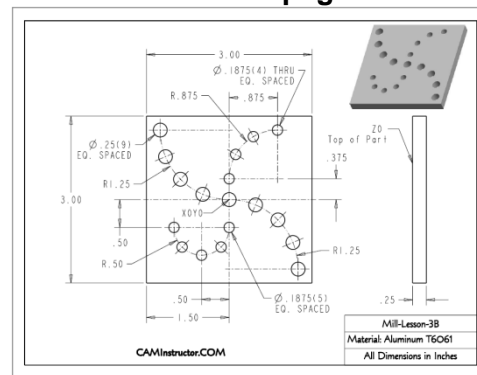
3.00

Ø.1875(4) THRU
EQ. SPACED

R.875

.875

Ø.25(9)
EQ. SPACED

.375

R1.25

3.00

X0Y0

.50

R.50

R1.25

Z0
Top of Part

.50

1.50

Ø.1875(5)
EQ. SPACED

.25

| Mill-Lesson-3B |
|---|
| Material: Aluminum T6061 |
| All Dimensions in Inches |

CAMInstructor.COM